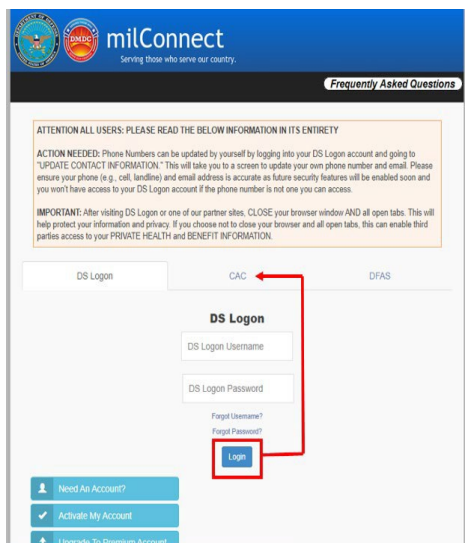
DMDC

milConnect

Serving those who serve our country.

Frequently Asked Questions

ATTENTION ALL USERS: PLEASE READ THE BELOW INFORMATION IN ITS ENTIRETY

ACTION NEEDED: Phone Numbers can be updated by yourself by logging into your DS Logon account and going to "UPDATE CONTACT INFORMATION." This will take you to a screen to update your own phone number and email. Please ensure your phone (e.g., cell, landline) and email address is accurate as future security features will be enabled soon and you won't have access to your DS Logon account if the phone number is not one you can access.

IMPORTANT: After visiting DS Logon or one of our partner sites, CLOSE your browser window AND all open tabs. This will help protect your information and privacy. If you choose not to close your browser and all open tabs, this can enable third parties access to your PRIVATE HEALTH and BENEFIT INFORMATION.

DS Logon

CAC

DFAS

DS Logon

DS Logon Username

DS Logon Password

Forgot Username?

Forgot Password?

Login

Need An Account?

Activate My Account

Upgrade To Premium Account